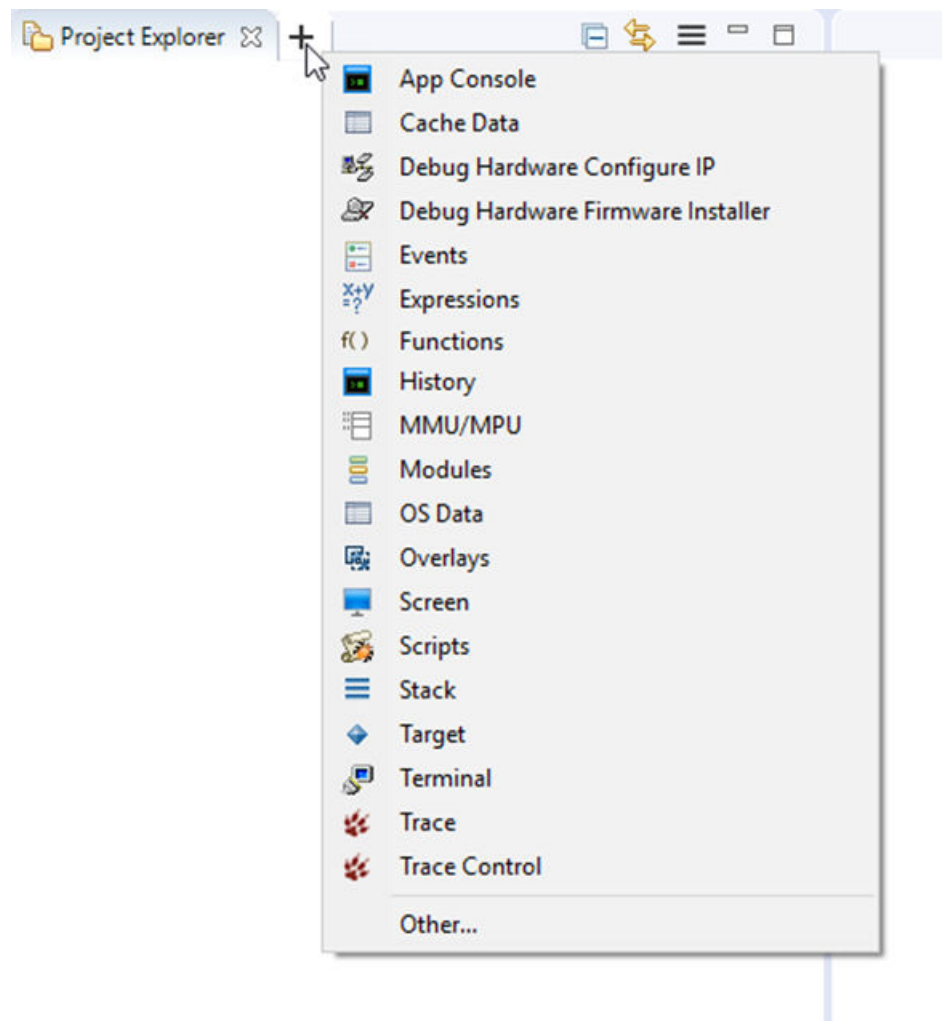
Project Explorer

App Console
Cache Data
Debug Hardware Configure IP
Debug Hardware Firmware Installer
Events
Expressions
Functions
History
MMU/MPU
Modules
OS Data
Overlays
Screen
Scripts
Stack
Target
Terminal
Trace
Trace Control
Other...